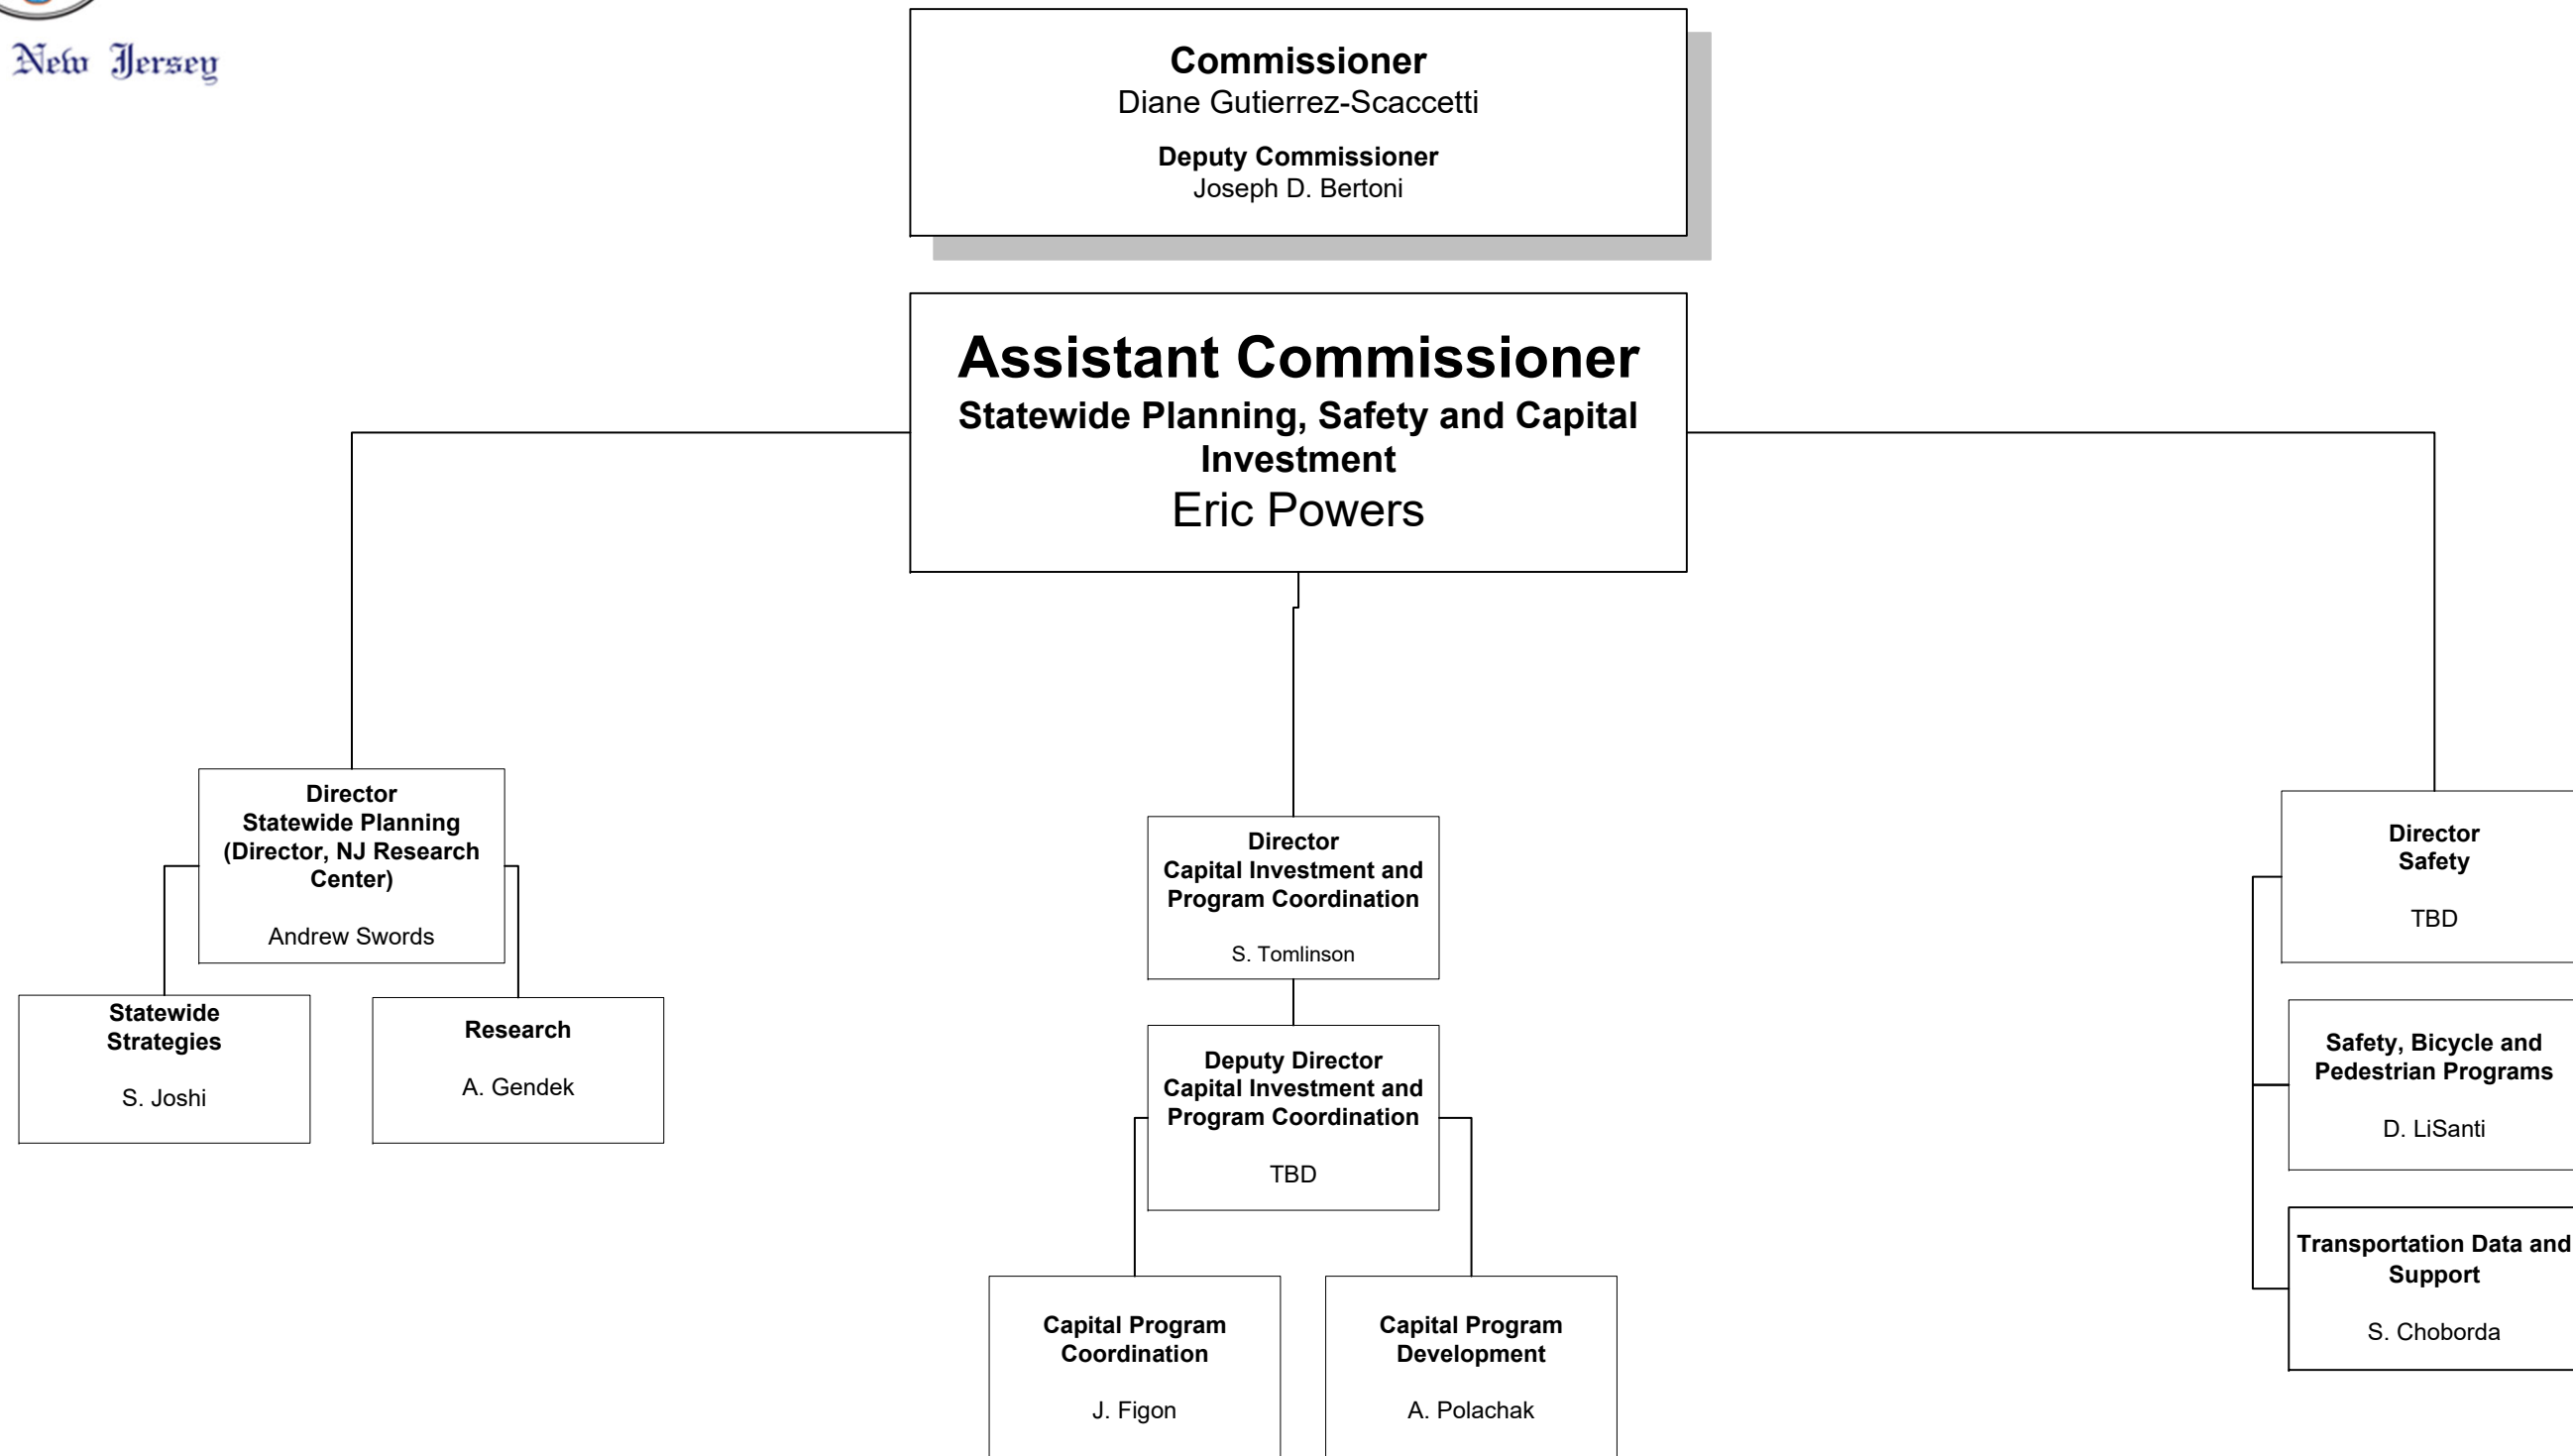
New Jersey

**Commissioner**
Diane Gutierrez-Scaccetti

**Deputy Commissioner**
Joseph D. Bertoni

**Assistant Commissioner**
**Statewide Planning, Safety and Capital Investment**
Eric Powers

**Director**
**Statewide Planning**
**(Director, NJ Research Center)**
Andrew Swords

**Statewide Strategies**
S. Joshi

**Research**
A. Gendek

**Director**
**Capital Investment and Program Coordination**
S. Tomlinson

**Deputy Director**
**Capital Investment and Program Coordination**
TBD

**Capital Program Coordination**
J. Figon

**Capital Program Development**
A. Polachak

**Director**
**Safety**
TBD

**Safety, Bicycle and Pedestrian Programs**
D. LiSanti

**Transportation Data and Support**
S. Choborda